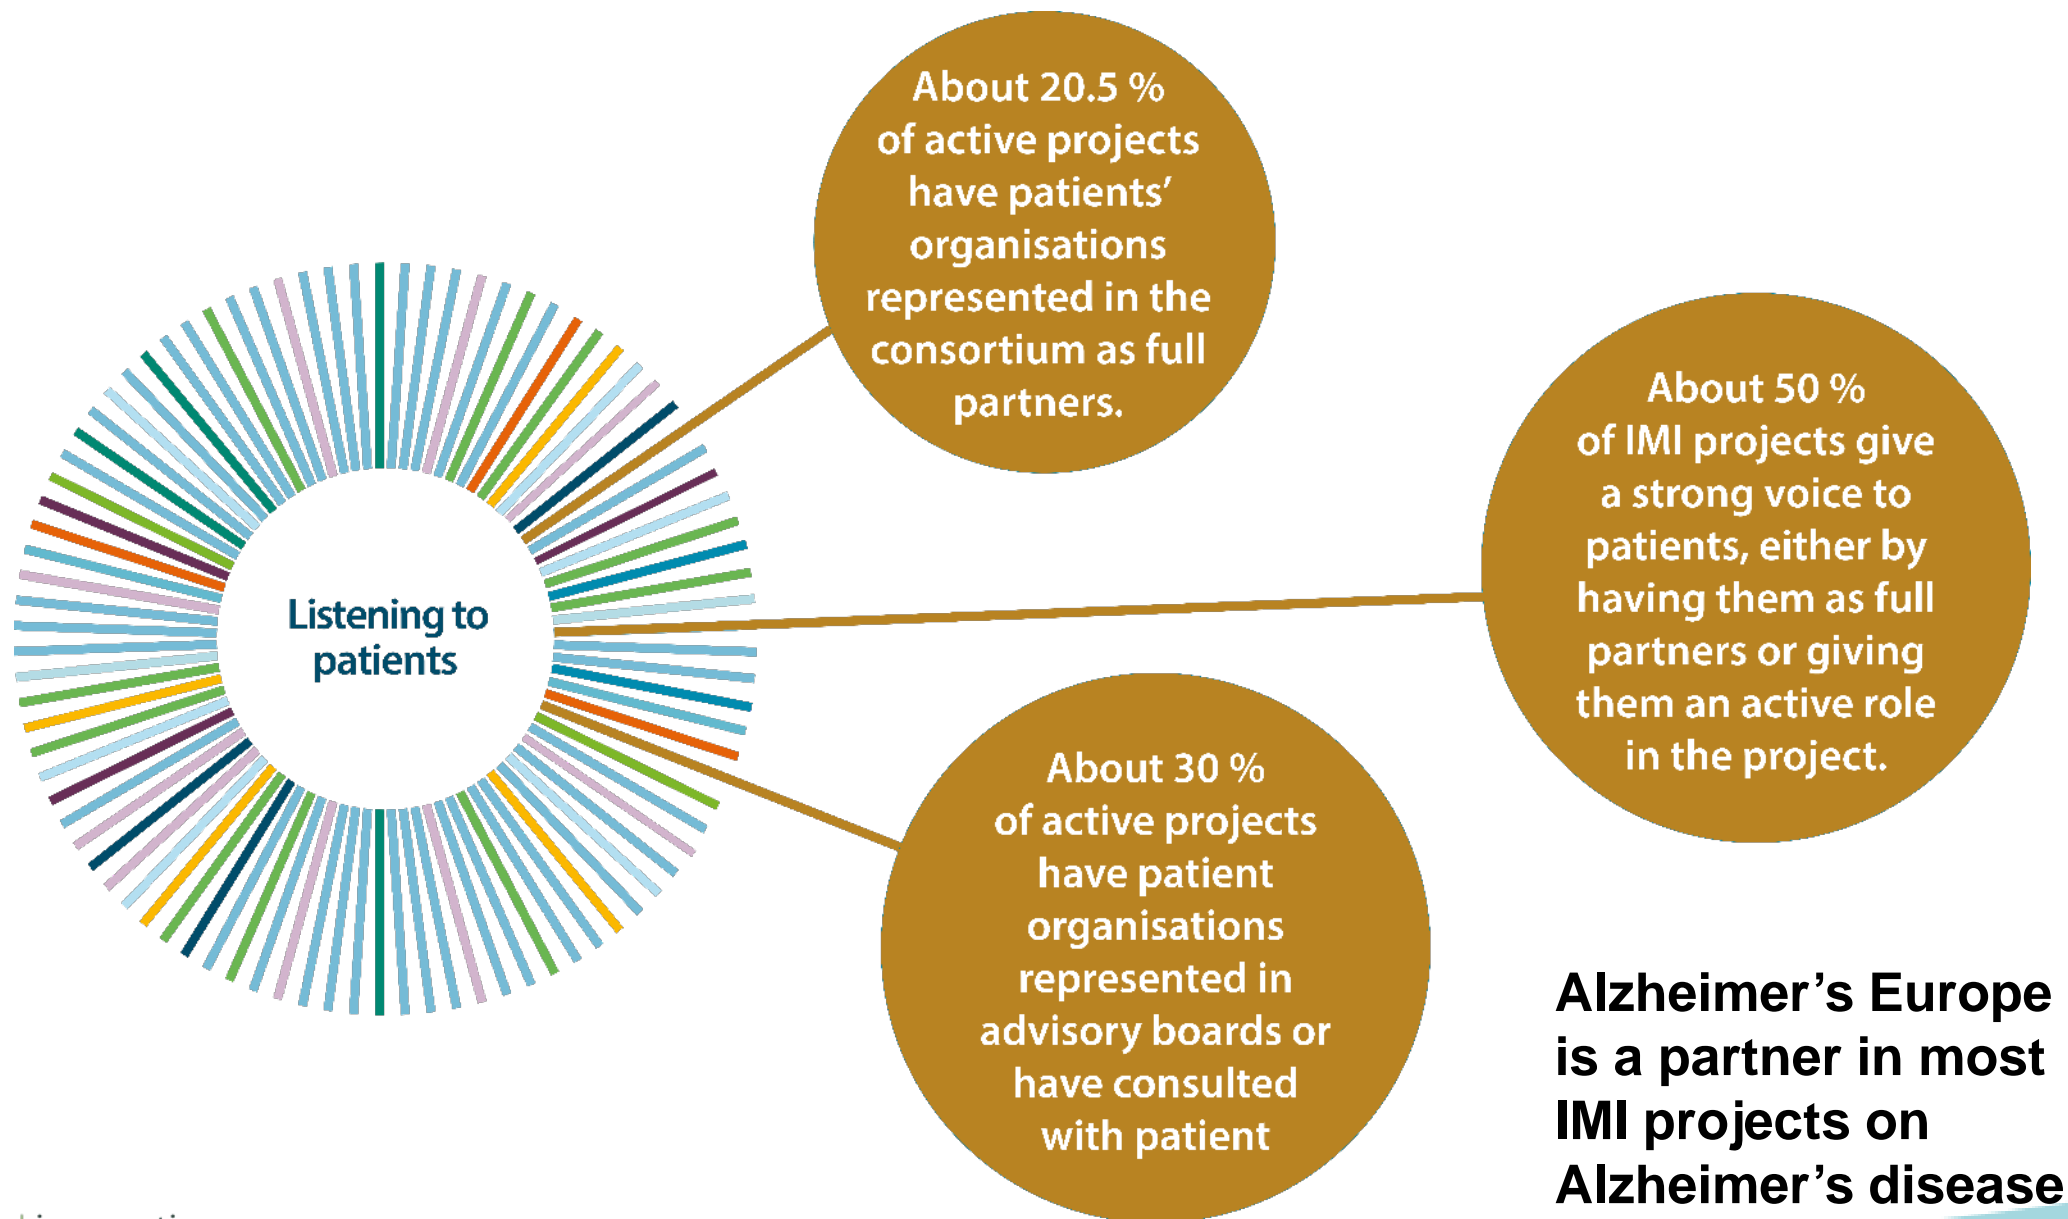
Listening to patients

About 20.5 % of active projects have patients' organisations represented in the consortium as full partners.

About 50 % of IMI projects give a strong voice to patients, either by having them as full partners or giving them an active role in the project.

About 30 % of active projects have patient organisations represented in advisory boards or have consulted with patient

Alzheimer's Europe is a partner in most IMI projects on Alzheimer's disease